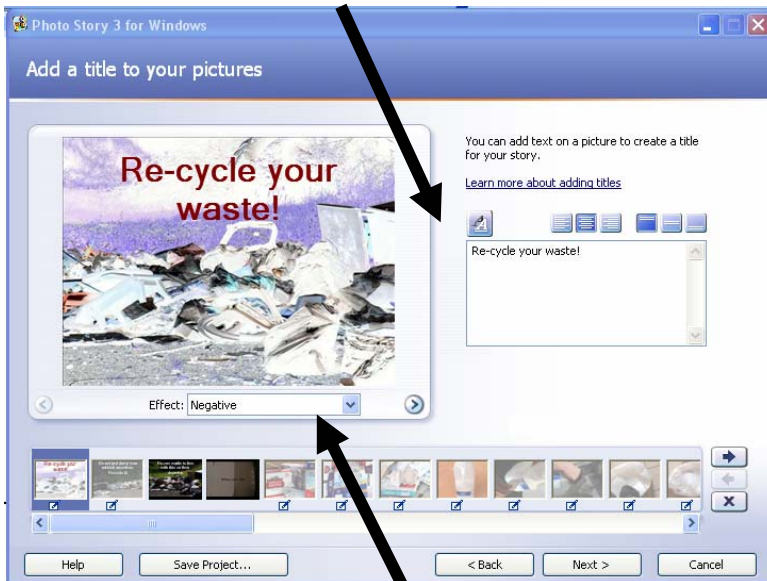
Photo Story 3 for Windows

Add a title to your pictures

Re-cycle your waste!

You can add text on a picture to create a title for your story.

Learn more about adding titles

Re-cycle your waste!

Effect: Negative

Help

Save Project...

< Back

Next >

Cancel